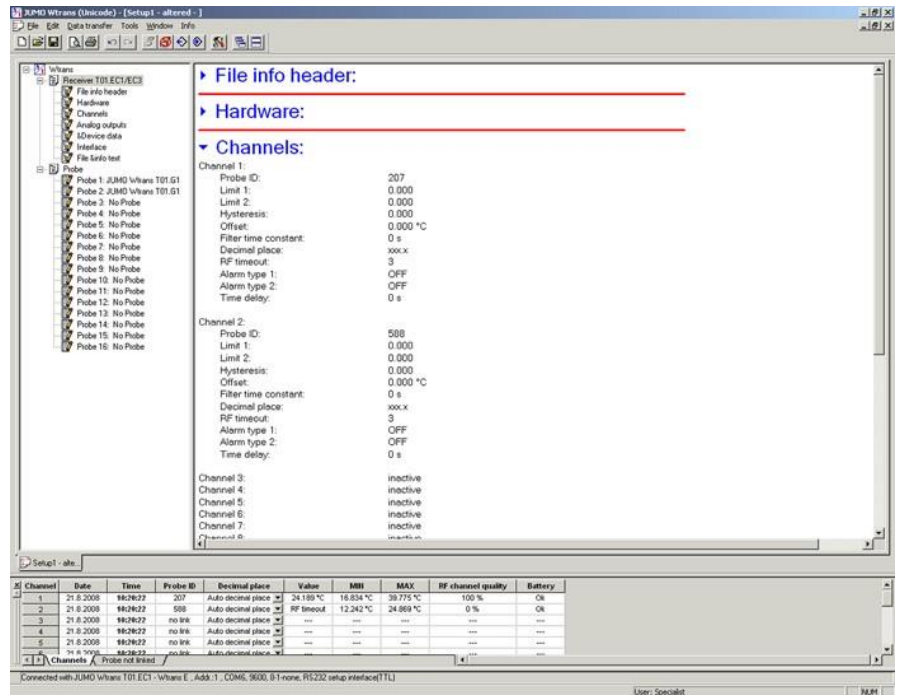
JUMO Wtrans (Unicode) - [Setup1 - altered - ]

File Edit Data transfer Tools Window Info

Wtrans
Receiver T01.EC1/EC3
File info header
Hardware
Channels
Analog outputs
&Device data
Interface
File &info text
Probe
Probe 1: JUMO Wtrans T01.G1
Probe 2: JUMO Wtrans T01.G1
Probe 3: No Probe
Probe 4: No Probe
Probe 5: No Probe
Probe 6: No Probe
Probe 7: No Probe
Probe 8: No Probe
Probe 9: No Probe
Probe 10: No Probe
Probe 11: No Probe
Probe 12: No Probe
Probe 13: No Probe
Probe 14: No Probe
Probe 15: No Probe
Probe 16: No Probe

File info header:

Hardware:

Channels:

Channel 1:
Probe ID: 207
Limit 1: 0.000
Limit 2: 0.000
Hysteresis: 0.000
Offset: 0.000 °C
Filter time constant: 0 s
Decimal place: xxx.x
RF timeout: 3
Alarm type 1: OFF
Alarm type 2: OFF
Time delay: 0 s

Channel 2:
Probe ID: 588
Limit 1: 0.000
Limit 2: 0.000
Hysteresis: 0.000
Offset: 0.000 °C
Filter time constant: 0 s
Decimal place: xxx.x
RF timeout: 3
Alarm type 1: OFF
Alarm type 2: OFF
Time delay: 0 s

Channel 3: inactive
Channel 4: inactive
Channel 5: inactive
Channel 6: inactive
Channel 7: inactive
Channel 8: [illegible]

Setup1 - alte...

| Channel | Date | Time | Probe ID | Decimal place | Value | MIN | MAX | RF channel quality | Battery |
|---|---|---|---|---|---|---|---|---|---|
| 1 | 21.8.2008 | 10:20:22 | 207 | Auto decimal place | 24.189 °C | 16.834 °C | 39.775 °C | 100 % | Ok |
| 2 | 21.8.2008 | 10:20:22 | 588 | Auto decimal place | RF timeout | 12.242 °C | 24.869 °C | 0 % | Ok |
| 3 | 21.8.2008 | 10:20:22 | no link | Auto decimal place | --- | --- | --- | --- | --- |
| 4 | 21.8.2008 | 10:20:22 | no link | Auto decimal place | --- | --- | --- | --- | --- |
| 5 | 21.8.2008 | 10:20:22 | no link | Auto decimal place | --- | --- | --- | --- | --- |
| 6 | 21.8.2008 | 10:20:22 | no link | Auto decimal place | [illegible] | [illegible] | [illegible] | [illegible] | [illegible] |

Channels / Probe not linked /

Connected with JUMO Wtrans T01.EC1 - Wtrans E , Addr.:1 , COM6, 9600, 8-1-none, RS232 setup interface(TTL)

User: Specialist NUM